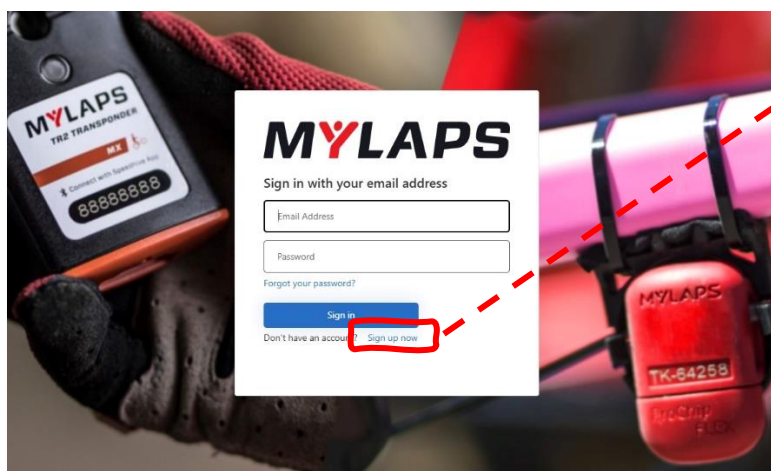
MYLAPS
TR2 TRANSPONDER
MX
Connect with Speedhive App
88888888

MYLAPS
Sign in with your email address
Email Address
Password
Forgot your password?
Sign in
Don't have an account? Sign up now

MYLAPS
TK-64258
ProChip
FLEX